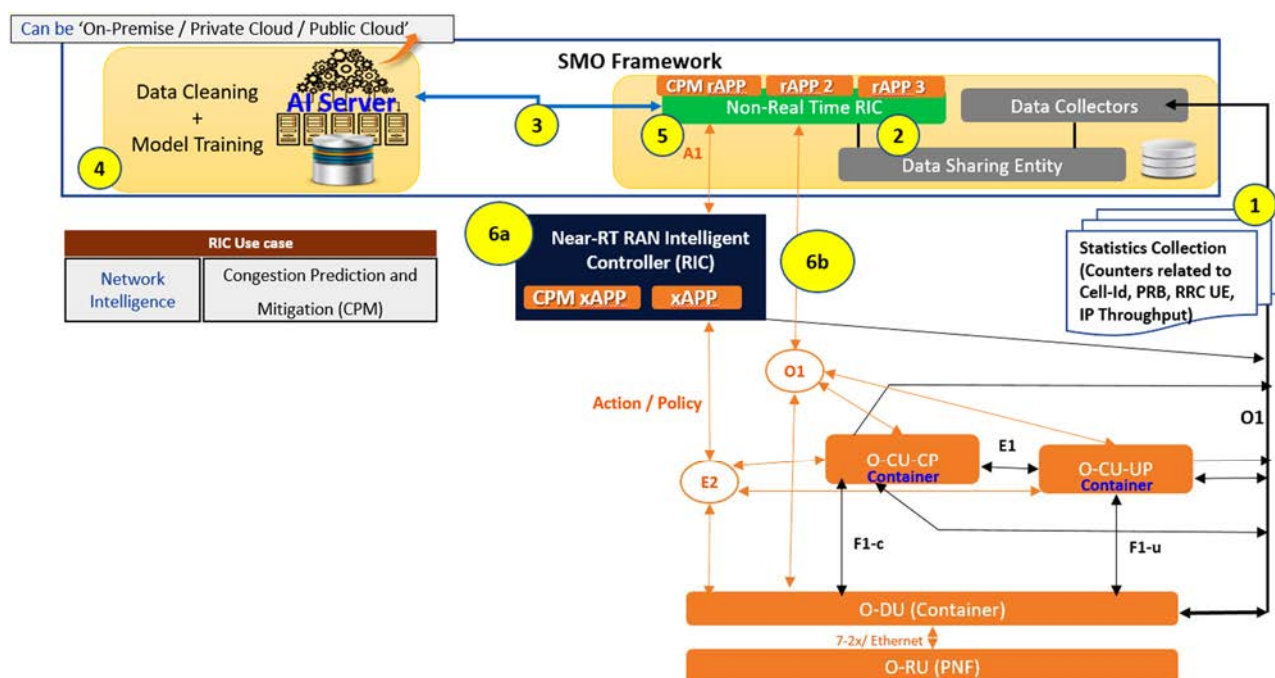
Can be 'On-Premise / Private Cloud / Public Cloud'

SMO Framework

Data Cleaning
+
Model Training

AI Server

4

3

CPM rAPP
rAPP 2
rAPP 3

Non-Real Time RIC

5

2

A1

Data Collectors

Data Sharing Entity

1

| RIC Use case | |
|---|---|
| Network Intelligence | Congestion Prediction and Mitigation (CPM) |

6a

Near-RT RAN Intelligent Controller (RIC)

CPM xAPP
xAPP

6b

Statistics Collection (Counters related to Cell-Id, PRB, RRC UE, IP Throughput)

O1

Action / Policy

O1

E2

O-CU-CP
Container

E1

O-CU-UP
Container

F1-c

F1-u

O-DU (Container)

7-2x/ Ethernet

O-RU (PNF)